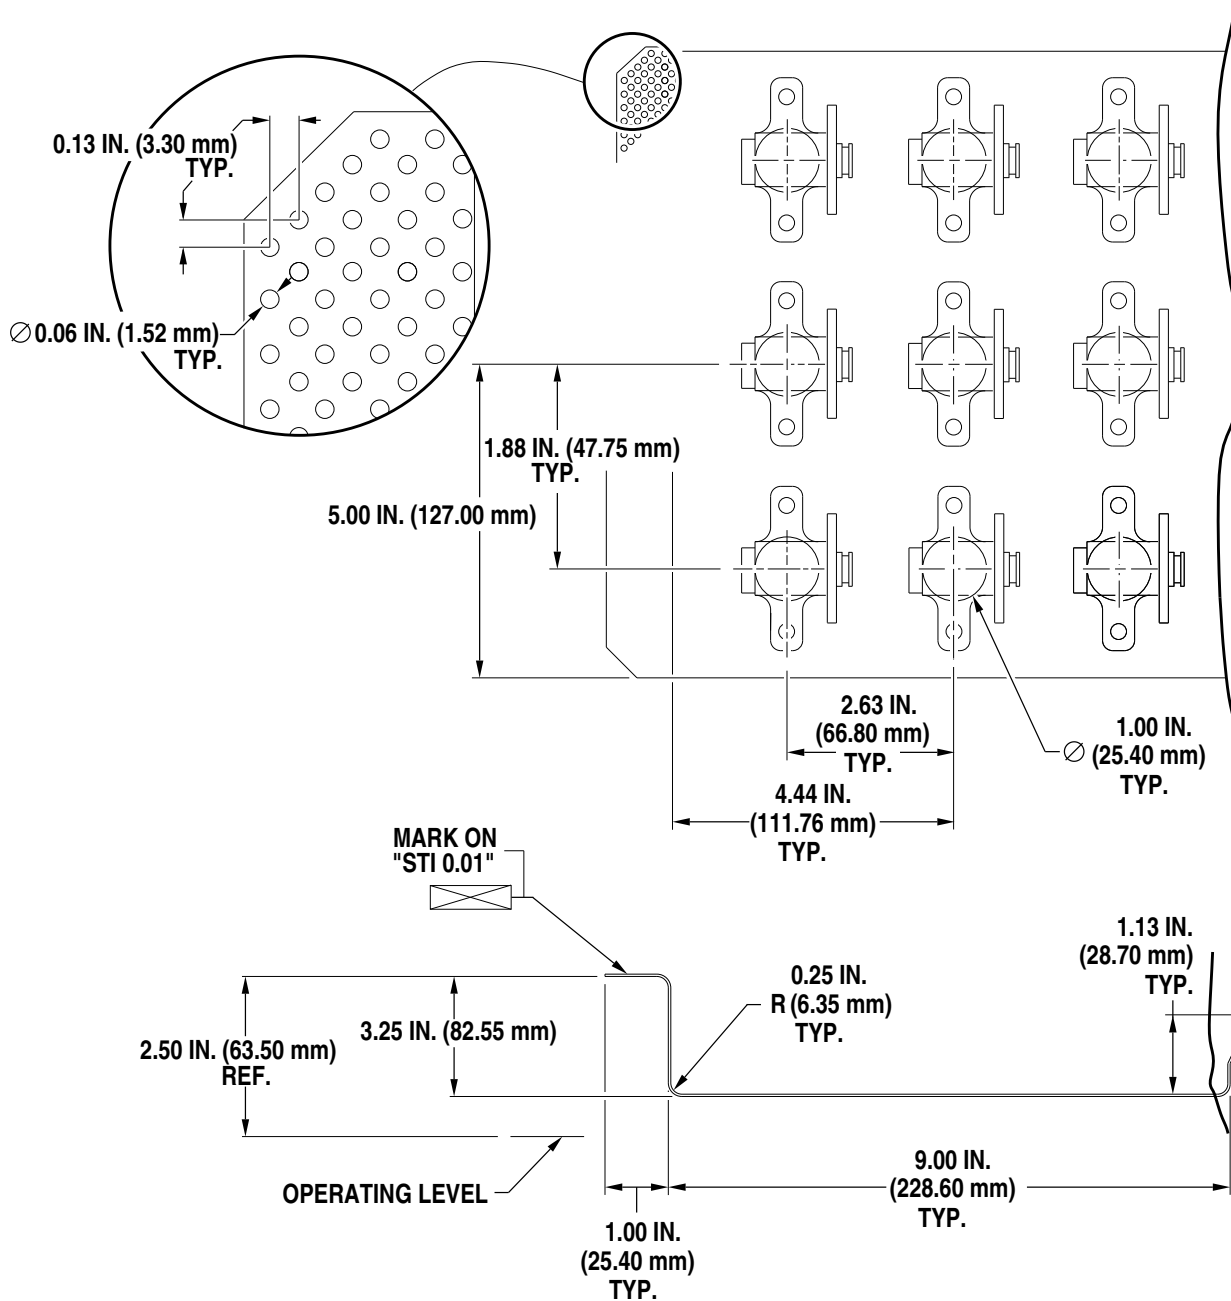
0.13 IN. (3.30 mm) TYP.

$\varnothing$0.06 IN. (1.52 mm) TYP.

1.88 IN. (47.75 mm) TYP.

5.00 IN. (127.00 mm)

2.63 IN. (66.80 mm) TYP.

$\varnothing$ 1.00 IN. (25.40 mm) TYP.

4.44 IN. (111.76 mm) TYP.

MARK ON "STI 0.01"

1.13 IN. (28.70 mm) TYP.

0.25 IN. R (6.35 mm) TYP.

3.25 IN. (82.55 mm)

2.50 IN. (63.50 mm) REF.

OPERATING LEVEL

9.00 IN. (228.60 mm) TYP.

1.00 IN. (25.40 mm) TYP.